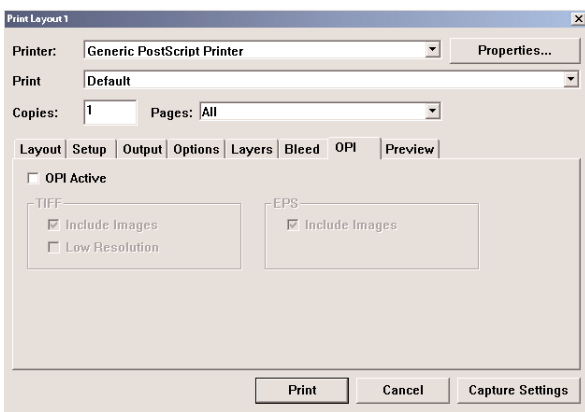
Print Layout 1

Printer: Generic PostScript Printer

Properties...

Print Default

Copies: 1

Pages: All

Layout | Setup | Output | Options | Layers | Bleed | OPI | Preview

OPI Active

TIFF

Include Images

Low Resolution

EPS

Include Images

Print

Cancel

Capture Settings